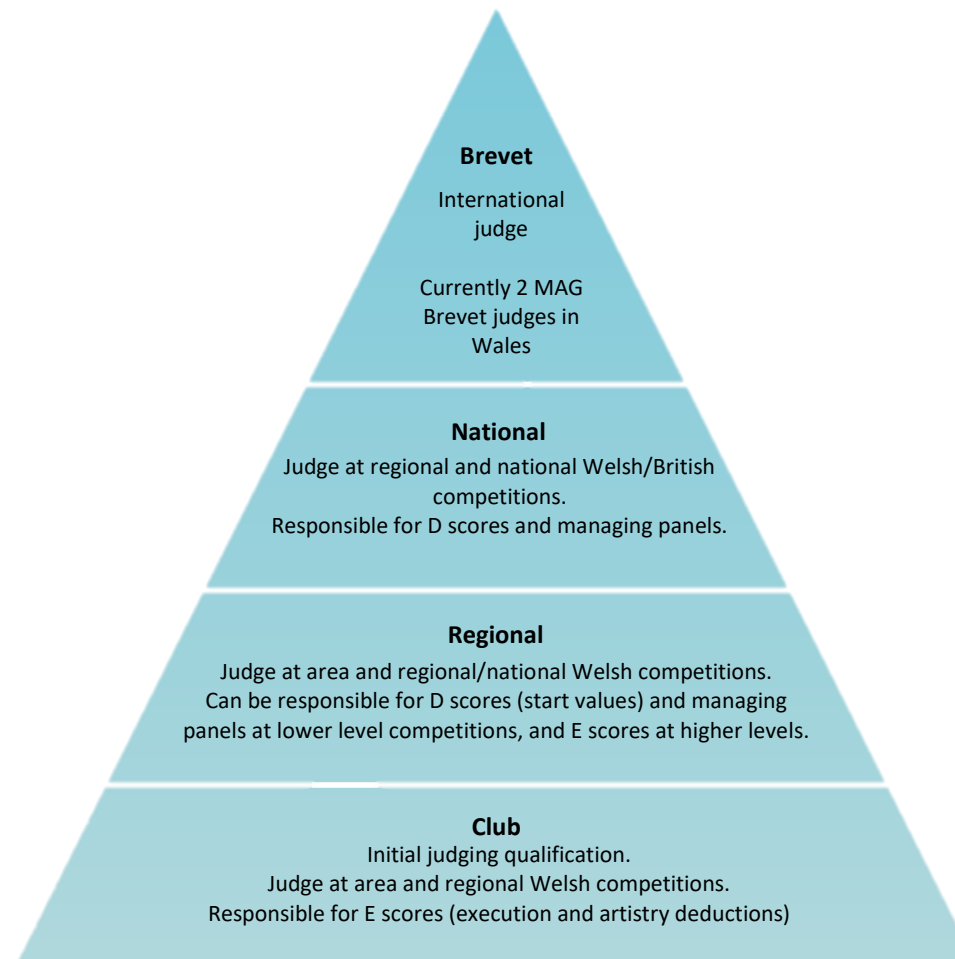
**Brevet**

International judge

Currently 2 MAG Brevet judges in Wales

**National**

Judge at regional and national Welsh/British competitions.
Responsible for D scores and managing panels.

**Regional**

Judge at area and regional/national Welsh competitions.
Can be responsible for D scores (start values) and managing panels at lower level competitions, and E scores at higher levels.

**Club**

Initial judging qualification.
Judge at area and regional Welsh competitions.
Responsible for E scores (execution and artistry deductions)